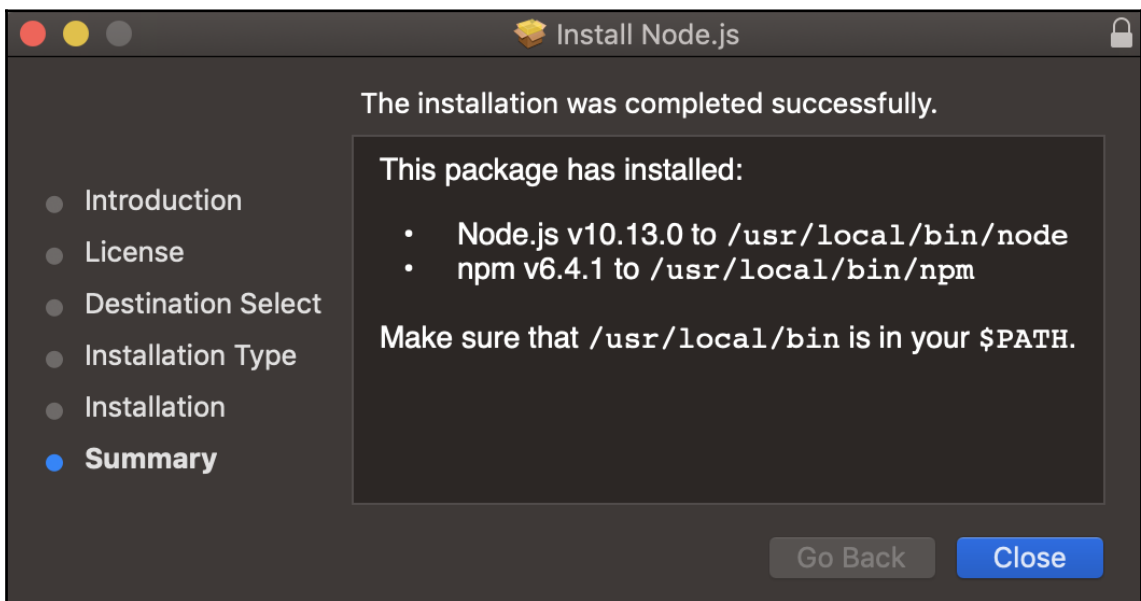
Install Node.js

The installation was completed successfully.

Introduction
License
Destination Select
Installation Type
Installation
Summary

This package has installed:

• Node.js v10.13.0 to /usr/local/bin/node
• npm v6.4.1 to /usr/local/bin/npm

Make sure that /usr/local/bin is in your $PATH.

Go Back
Close